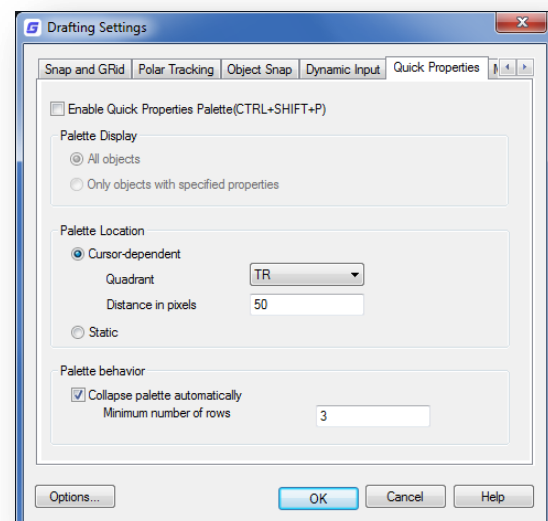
Drafting Settings

Snap and GRid | Polar Tracking | Object Snap | Dynamic Input | Quick Properties

Enable Quick Properties Palette(CTRL+SHIFT+P)

Palette Display

All objects

Only objects with specified properties

Palette Location

Cursor-dependent

Quadrant TR

Distance in pixels 50

Static

Palette behavior

Collapse palette automatically

Minimum number of rows 3

Options...

OK

Cancel

Help